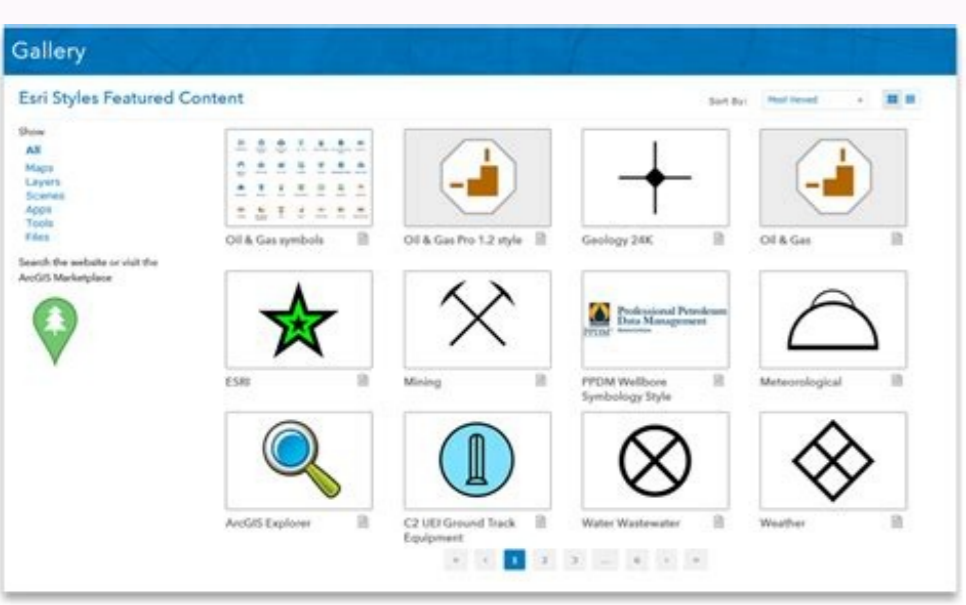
Gallery

Esri Styles Featured Content

Sort By: Most Viewed

Show
All
Maps
Layers
Scenes
Apps
Tools
Files

Search the website or visit the ArcGIS Marketplace

Oil & Gas symbols

Oil & Gas Pro 1.2 style

Geology 24K

Oil & Gas

ESRI

Mining

Professional Petroleum Data Management

PPDM

PPDM Wellbore Symbology Style

Meteorological

ArcGIS Explorer

C2 UEI Ground Track Equipment

Water Wastewater

Weather

« ‹ 1 2 3 ... 6 › »